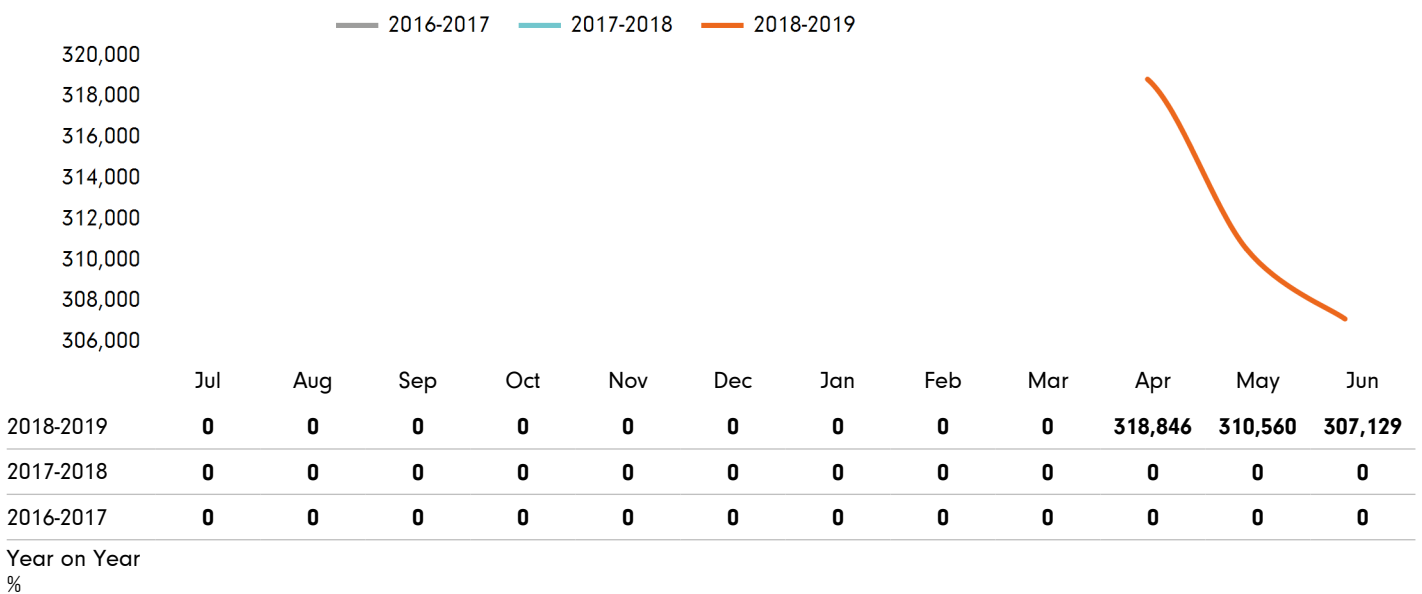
2016-2017 2017-2018 2018-2019

320,000
318,000
316,000
314,000
312,000
310,000
308,000
306,000

| | Jul | Aug | Sep | Oct | Nov | Dec | Jan | Feb | Mar | Apr | May | Jun |
|---|---|---|---|---|---|---|---|---|---|---|---|---|
| 2018-2019 | 0 | 0 | 0 | 0 | 0 | 0 | 0 | 0 | 0 | 318,846 | 310,560 | 307,129 |
| 2017-2018 | 0 | 0 | 0 | 0 | 0 | 0 | 0 | 0 | 0 | 0 | 0 | 0 |
| 2016-2017 | 0 | 0 | 0 | 0 | 0 | 0 | 0 | 0 | 0 | 0 | 0 | 0 |

Year on Year
%